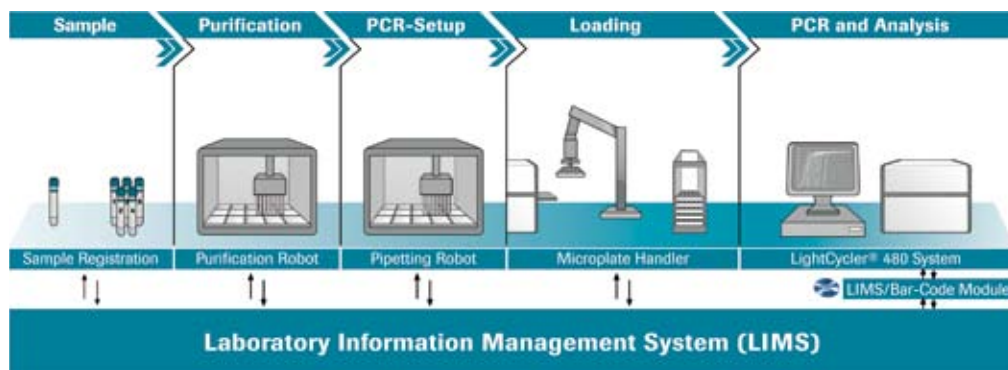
Sample
Purification
PCR-Setup
Loading
PCR and Analysis

Sample Registration
Purification Robot
Pipetting Robot
Microplate Handler
LightCycler® 480 System

LIMS/Bar-Code Module

Laboratory Information Management System (LIMS)